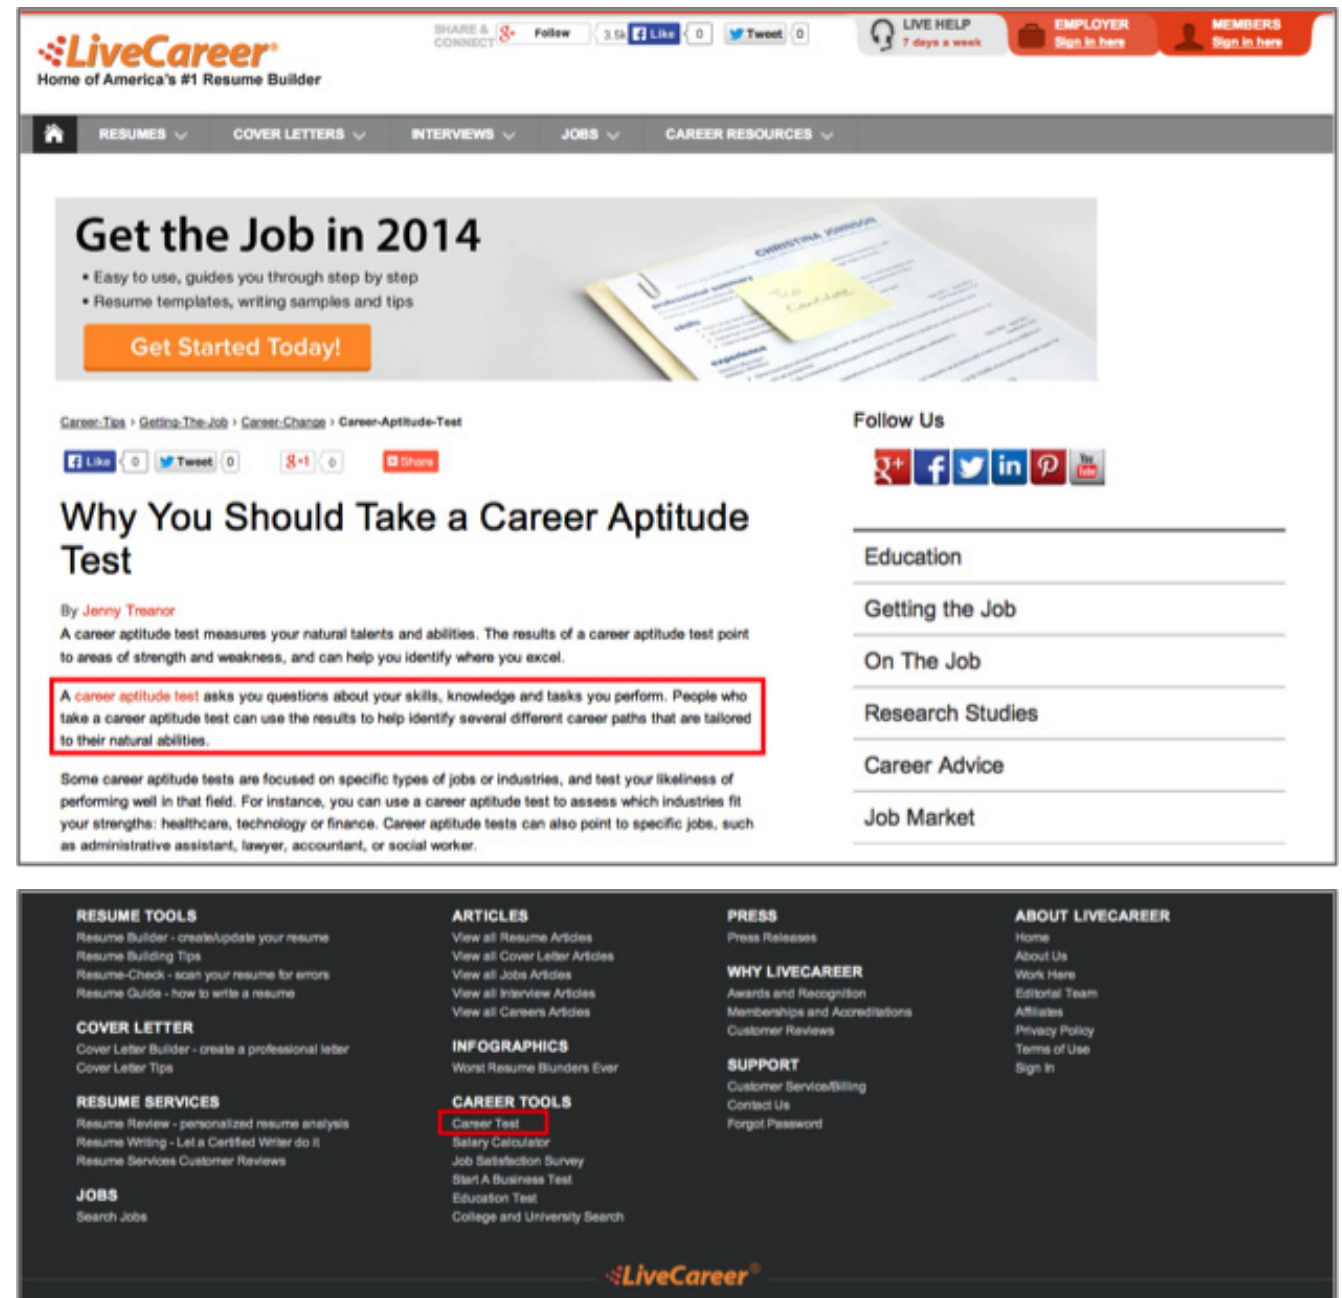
LiveCareer
Home of America's #1 Resume Builder

SHARE & CONNECT Follow 3.5k Like 0 Tweet 0

LIVE HELP 7 days a week

EMPLOYER Sign in here

MEMBERS Sign in here

RESUMES COVER LETTERS INTERVIEWS JOBS CAREER RESOURCES

Get the Job in 2014
• Easy to use, guides you through step by step
• Resume templates, writing samples and tips
Get Started Today!

Career-Tips › Getting-The-Job › Career-Change › Career-Aptitude-Test

Like 0 Tweet 0 8+1 0 Share

Why You Should Take a Career Aptitude Test

By Jenny Treanor

A career aptitude test measures your natural talents and abilities. The results of a career aptitude test point to areas of strength and weakness, and can help you identify where you excel.

A career aptitude test asks you questions about your skills, knowledge and tasks you perform. People who take a career aptitude test can use the results to help identify several different career paths that are tailored to their natural abilities.

Some career aptitude tests are focused on specific types of jobs or industries, and test your likeliness of performing well in that field. For instance, you can use a career aptitude test to assess which industries fit your strengths: healthcare, technology or finance. Career aptitude tests can also point to specific jobs, such as administrative assistant, lawyer, accountant, or social worker.

Follow Us

Education
Getting the Job
On The Job
Research Studies
Career Advice
Job Market

RESUME TOOLS
Resume Builder - create/update your resume
Resume Building Tips
Resume-Check - scan your resume for errors
Resume Guide - how to write a resume

COVER LETTER
Cover Letter Builder - create a professional letter
Cover Letter Tips

RESUME SERVICES
Resume Review - personalized resume analysis
Resume Writing - Let a Certified Writer do it
Resume Services Customer Reviews

JOBS
Search Jobs

ARTICLES
View all Resume Articles
View all Cover Letter Articles
View all Jobs Articles
View all Interview Articles
View all Careers Articles

INFOGRAPHICS
Worst Resume Blunders Ever

CAREER TOOLS
Career Test
Salary Calculator
Job Satisfaction Survey
Start A Business Test
Education Test
College and University Search

PRESS
Press Releases

WHY LIVECAREER
Awards and Recognition
Memberships and Accreditations
Customer Reviews

SUPPORT
Customer Service/Billing
Contact Us
Forgot Password

ABOUT LIVECAREER
Home
About Us
Work Here
Editorial Team
Affiliates
Privacy Policy
Terms of Use
Sign In

LiveCareer